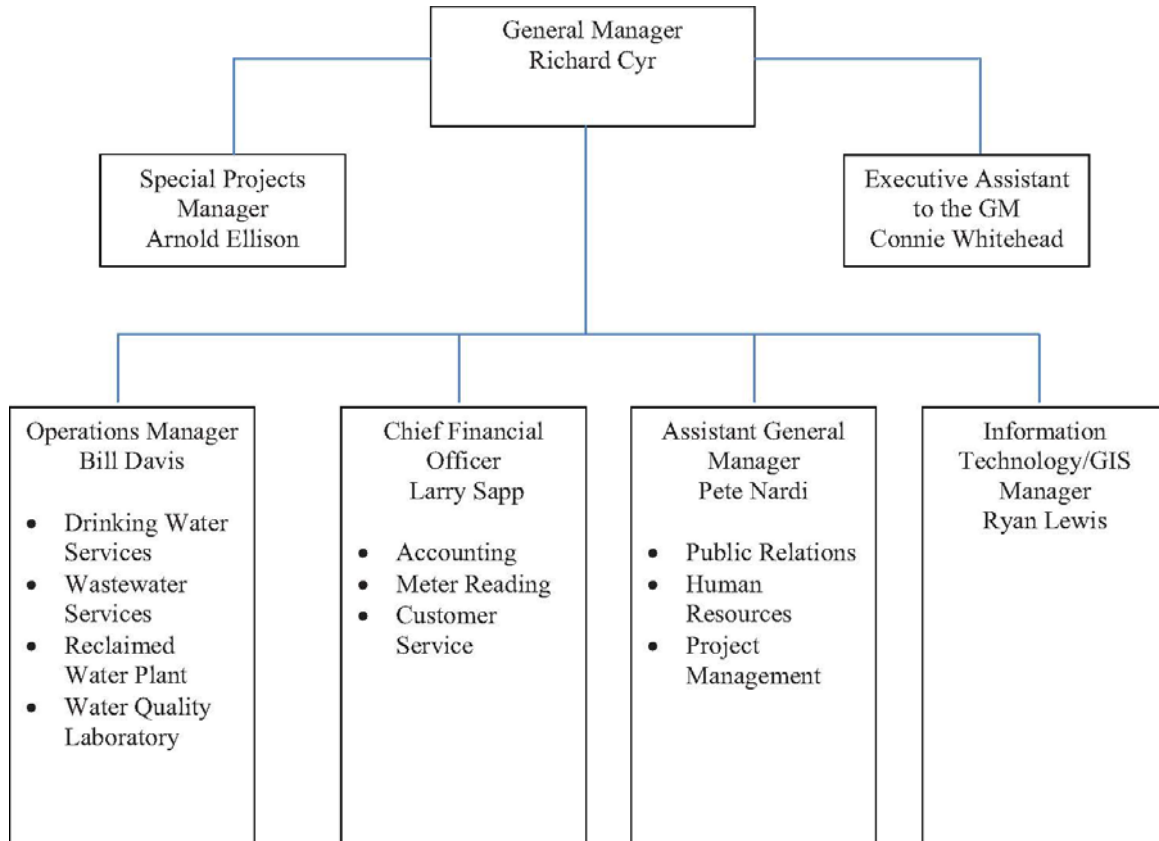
General Manager
Richard Cyr

Special Projects Manager
Arnold Ellison

Executive Assistant to the GM
Connie Whitehead

Operations Manager
Bill Davis

- Drinking Water Services
- Wastewater Services
- Reclaimed Water Plant
- Water Quality Laboratory

Chief Financial Officer
Larry Sapp

- Accounting
- Meter Reading
- Customer Service

Assistant General Manager
Pete Nardi

- Public Relations
- Human Resources
- Project Management

Information Technology/GIS Manager
Ryan Lewis